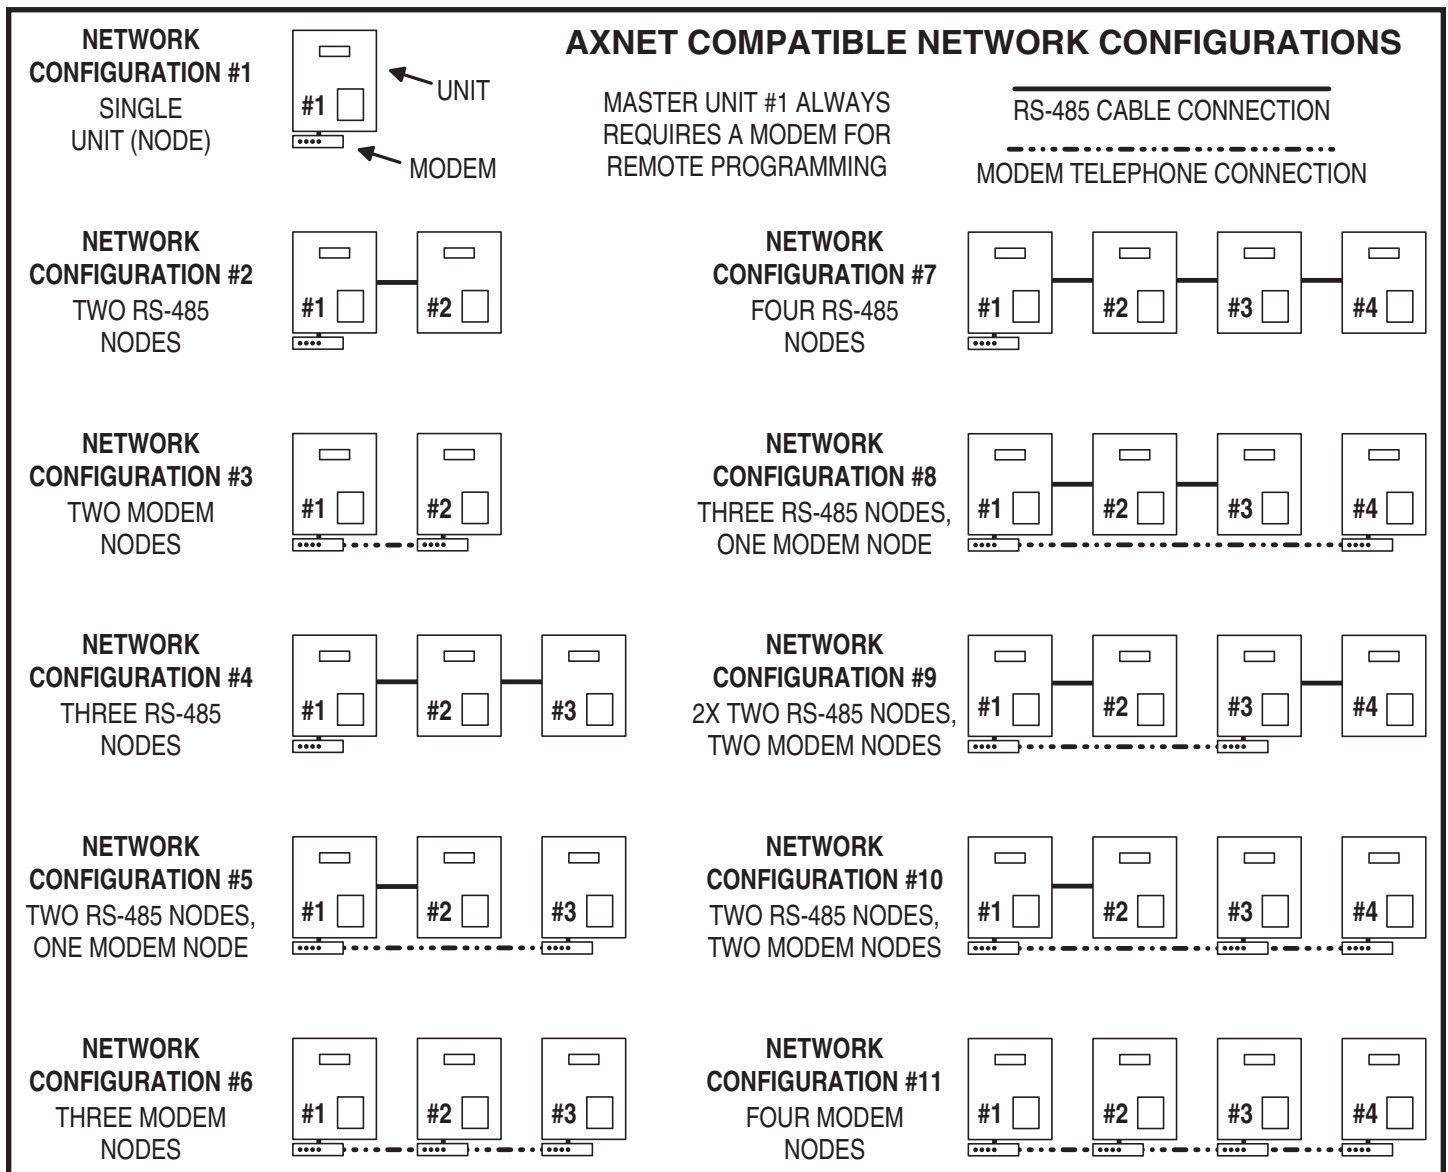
NETWORK CONFIGURATION #1
SINGLE UNIT (NODE)

#1

UNIT

MODEM

AXNET COMPATIBLE NETWORK CONFIGURATIONS

MASTER UNIT #1 ALWAYS REQUIRES A MODEM FOR REMOTE PROGRAMMING

RS-485 CABLE CONNECTION

MODEM TELEPHONE CONNECTION

NETWORK CONFIGURATION #2
TWO RS-485 NODES

#1 #2

NETWORK CONFIGURATION #7
FOUR RS-485 NODES

#1 #2 #3 #4

NETWORK CONFIGURATION #3
TWO MODEM NODES

#1 #2

NETWORK CONFIGURATION #8
THREE RS-485 NODES, ONE MODEM NODE

#1 #2 #3 #4

NETWORK CONFIGURATION #4
THREE RS-485 NODES

#1 #2 #3

NETWORK CONFIGURATION #9
2X TWO RS-485 NODES, TWO MODEM NODES

#1 #2 #3 #4

NETWORK CONFIGURATION #5
TWO RS-485 NODES, ONE MODEM NODE

#1 #2 #3

NETWORK CONFIGURATION #10
TWO RS-485 NODES, TWO MODEM NODES

#1 #2 #3 #4

NETWORK CONFIGURATION #6
THREE MODEM NODES

#1 #2 #3

NETWORK CONFIGURATION #11
FOUR MODEM NODES

#1 #2 #3 #4